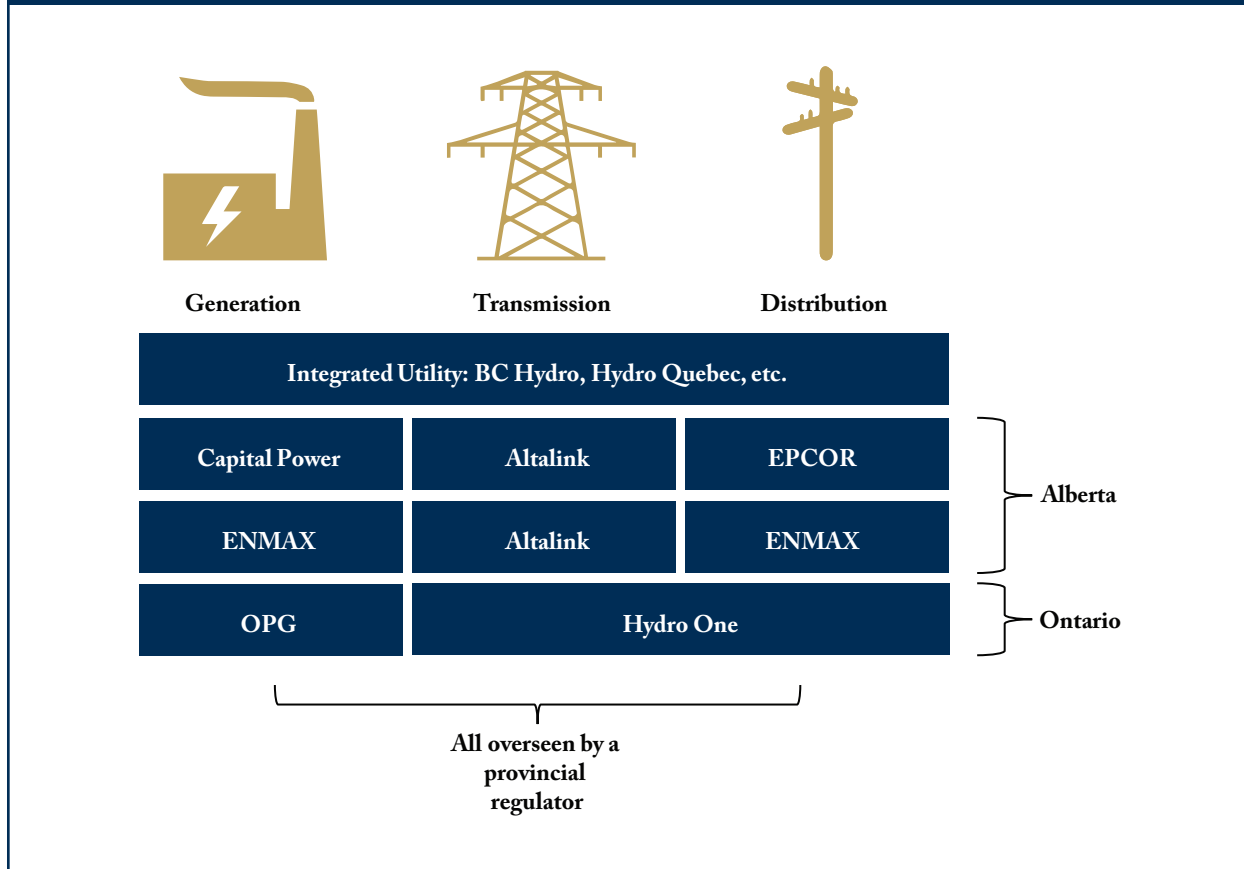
Generation

Transmission

Distribution

Integrated Utility: BC Hydro, Hydro Quebec, etc.

| Capital Power | Altalink | EPCOR |
|---|---|---|
| ENMAX | Altalink | ENMAX |
| OPG | Hydro One | |

Alberta

Ontario

All overseen by a provincial regulator